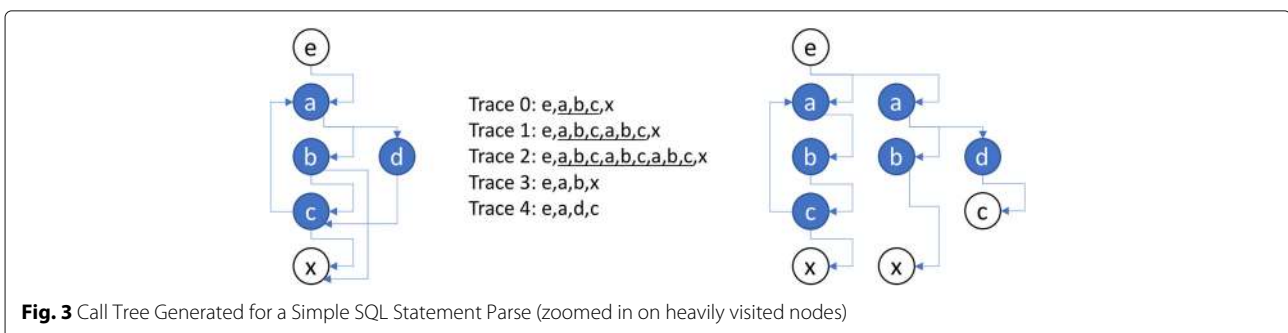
e

a

b

d

c

x

Trace 0: e,a,b,c,x
Trace 1: e,a,b,c,a,b,c,x
Trace 2: e,a,b,c,a,b,c,a,b,c,x
Trace 3: e,a,b,x
Trace 4: e,a,d,c

e

a

a

b

b

d

c

c

x

x

**Fig. 3** Call Tree Generated for a Simple SQL Statement Parse (zoomed in on heavily visited nodes)